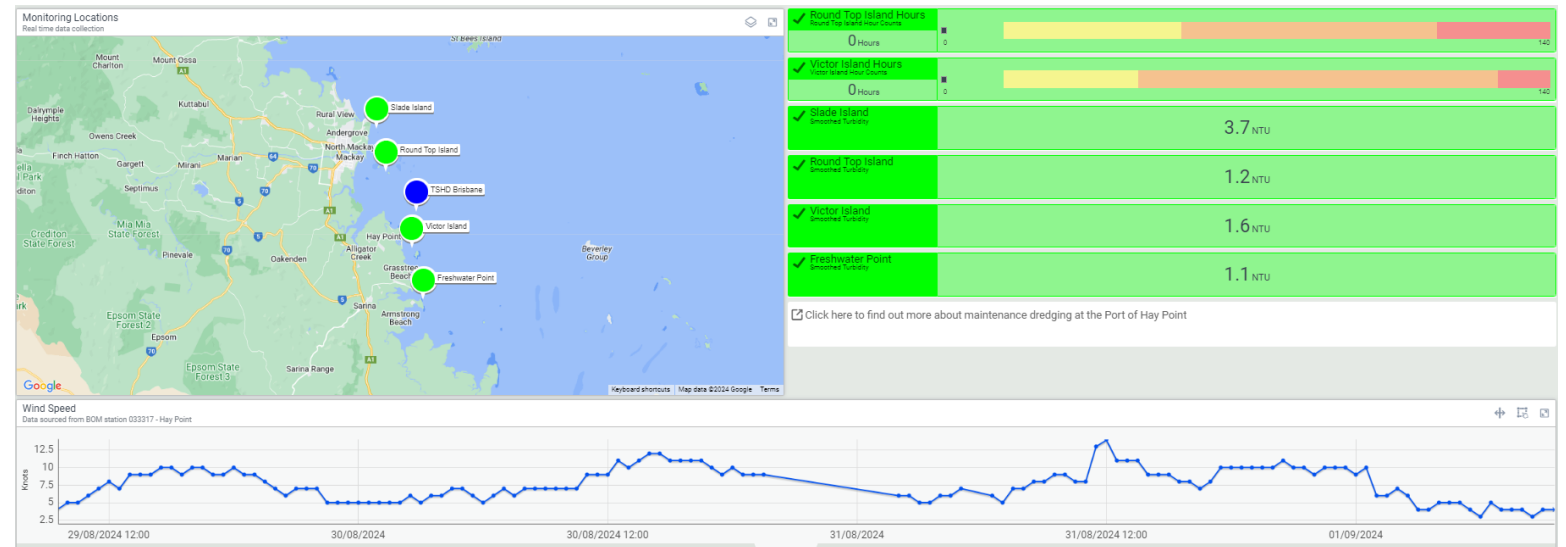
Monitoring Locations
Real time data collection

St Bees Island
Mount Charlton
Mount Ossa
A1
Kuttabul
Dalrymple Heights
Owens Creek
Finch Hatton
Gargett
Mirani
Marian
Septimus
Mia Mia State Forest
Crediton State Forest
Pinevale
Oakenden
Epsom State Forest 2
Epsom
Epsom State Forest 3
Sarina Range
Rural View
Andergrove
North Mackay
Mackay
Hay Point
Alligator Creek
Grasstree Beach
Sarina
Armstrong Beach
Beverley Group
Slade Island
Round Top Island
TSHD Brisbane
Victor Island
Freshwater Point
Google
Keyboard shortcuts
Map data ©2024 Google
Terms

Round Top Island Hours
Round Top Island Hour Counts
0 Hours
0
140

Victor Island Hours
Victor Island Hour Counts
0 Hours
0
140

Slade Island
Smoothed Turbidity
3.7 NTU

Round Top Island
Smoothed Turbidity
1.2 NTU

Victor Island
Smoothed Turbidity
1.6 NTU

Freshwater Point
Smoothed Turbidity
1.1 NTU

Click here to find out more about maintenance dredging at the Port of Hay Point

Wind Speed
Data sourced from BOM station 033317 - Hay Point

Knots
12.5
10
7.5
5
2.5
29/08/2024 12:00
30/08/2024
30/08/2024 12:00
31/08/2024
31/08/2024 12:00
01/09/2024